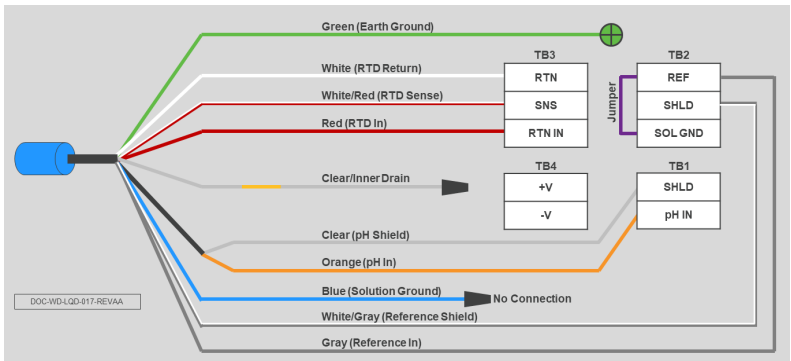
Green (Earth Ground)

White (RTD Return)

White/Red (RTD Sense)

Red (RTD In)

Clear/Inner Drain

Clear (pH Shield)

Orange (pH In)

Blue (Solution Ground)

No Connection

White/Gray (Reference Shield)

Gray (Reference In)

DOC-WD-LQD-017-REVAA

| TB3 |
|---|
| RTN |
| SNS |
| RTN IN |

| TB2 |
|---|
| REF |
| SHLD |
| SOL GND |

Jumper

| TB4 |
|---|
| +V |
| -V |

| TB1 |
|---|
| SHLD |
| pH IN |